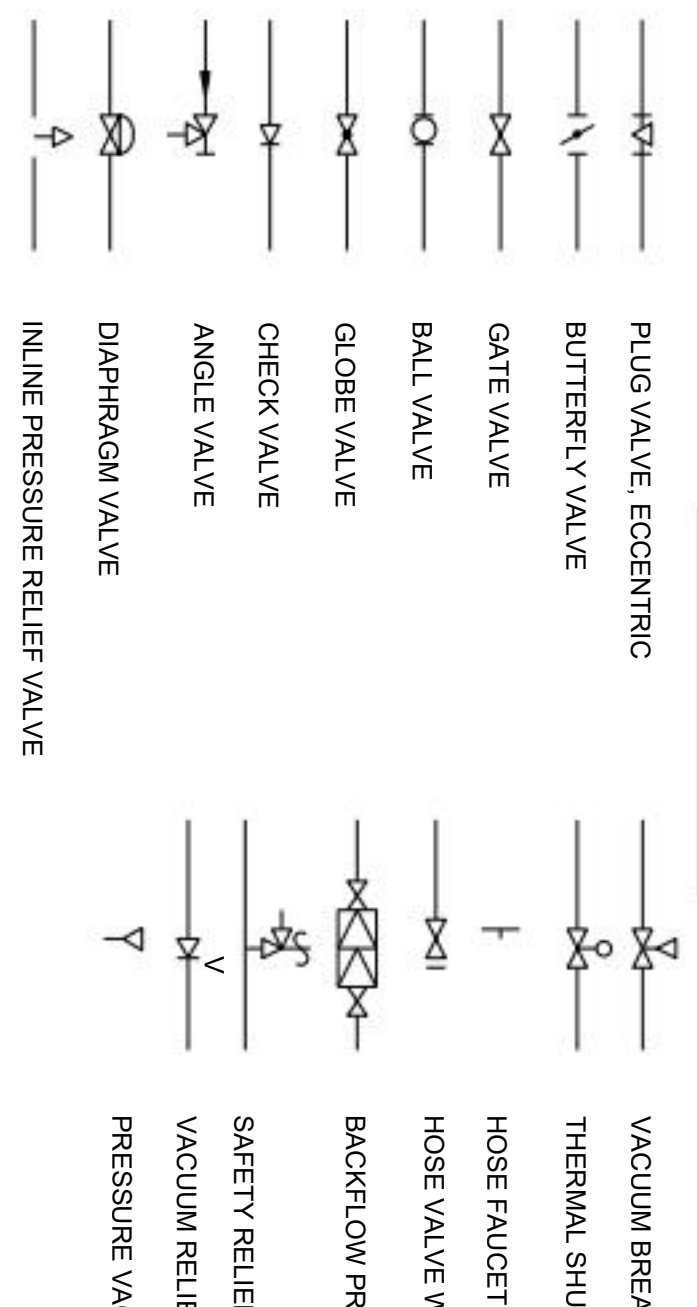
PLUG VALVE, ECCENTRIC

BUTTERFLY VALVE

GATE VALVE

BALL VALVE

GLOBE VALVE

CHECK VALVE

ANGLE VALVE

DIAPHRAGM VALVE

INLINE PRESSURE RELIEF VALVE

VACUUM BREA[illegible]

THERMAL SHU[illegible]

HOSE FAUCET

HOSE VALVE W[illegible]

BACKFLOW PR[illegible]

SAFETY RELIE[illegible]

V

VACUUM RELIE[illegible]

PRESSURE VA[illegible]